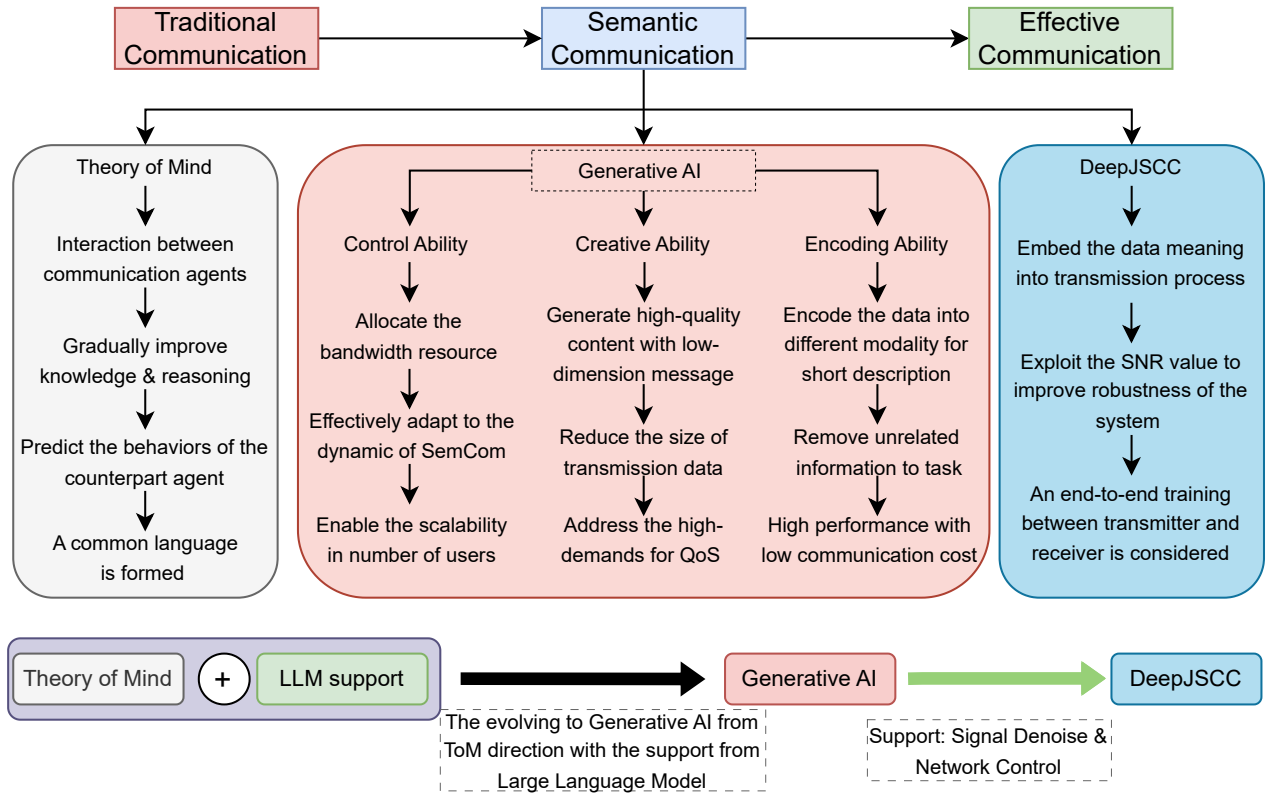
Traditional Communication

Semantic Communication

Effective Communication

Theory of Mind

Interaction between communication agents

Gradually improve knowledge & reasoning

Predict the behaviors of the counterpart agent

A common language is formed

Generative AI

Control Ability

Allocate the bandwidth resource

Effectively adapt to the dynamic of SemCom

Enable the scalability in number of users

Creative Ability

Generate high-quality content with low-dimension message

Reduce the size of transmission data

Address the high-demands for QoS

Encoding Ability

Encode the data into different modality for short description

Remove unrelated information to task

High performance with low communication cost

DeepJSCC

Embed the data meaning into transmission process

Exploit the SNR value to improve robustness of the system

An end-to-end training between transmitter and receiver is considered

Theory of Mind

+

LLM support

Generative AI

DeepJSCC

The evolving to Generative AI from ToM direction with the support from Large Language Model

Support: Signal Denoise & Network Control